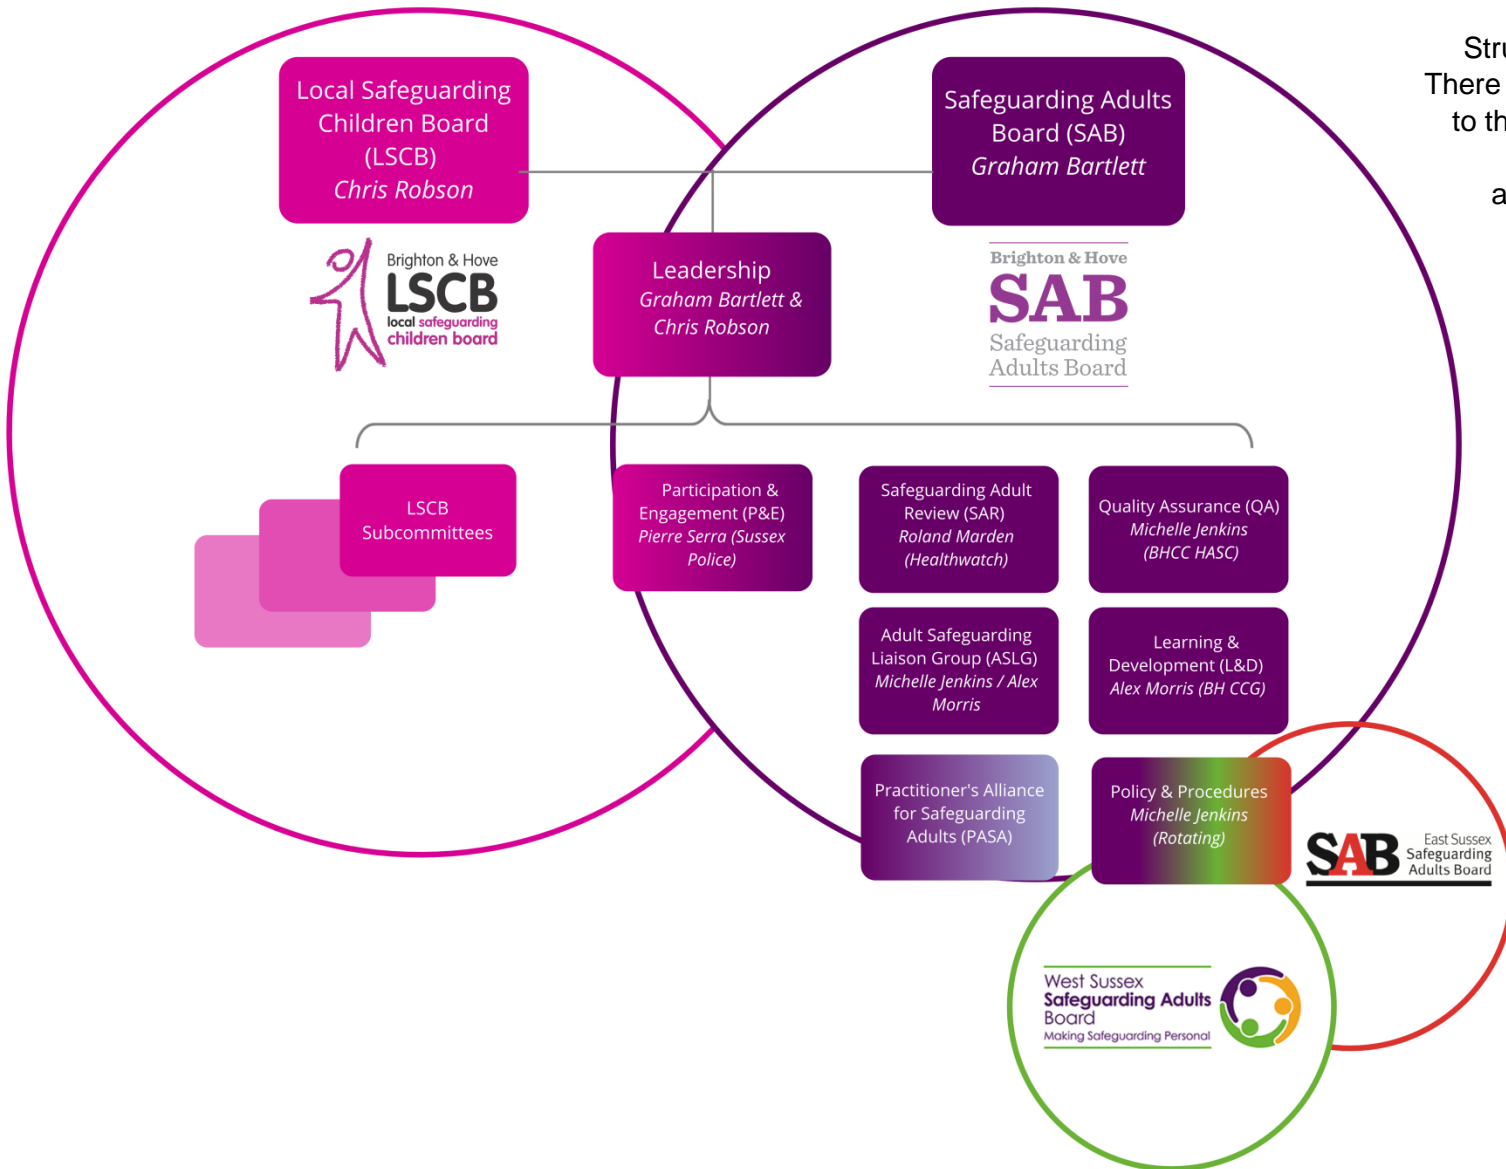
Local Safeguarding Children Board (LSCB)
Chris Robson

Brighton & Hove
LSCB
local safeguarding children board

Safeguarding Adults Board (SAB)
Graham Bartlett

Brighton & Hove
SAB
Safeguarding Adults Board

Leadership
Graham Bartlett & Chris Robson

Stru
There
to th
a

LSCB Subcommittees

Participation & Engagement (P&E)
Pierre Serra (Sussex Police)

Safeguarding Adult Review (SAR)
Roland Marden (Healthwatch)

Quality Assurance (QA)
Michelle Jenkins (BHCC HASC)

Adult Safeguarding Liaison Group (ASLG)
Michelle Jenkins / Alex Morris

Learning & Development (L&D)
Alex Morris (BH CCG)

Practitioner's Alliance for Safeguarding Adults (PASA)

Policy & Procedures
Michelle Jenkins (Rotating)

SAB East Sussex Safeguarding Adults Board

West Sussex Safeguarding Adults Board
Making Safeguarding Personal